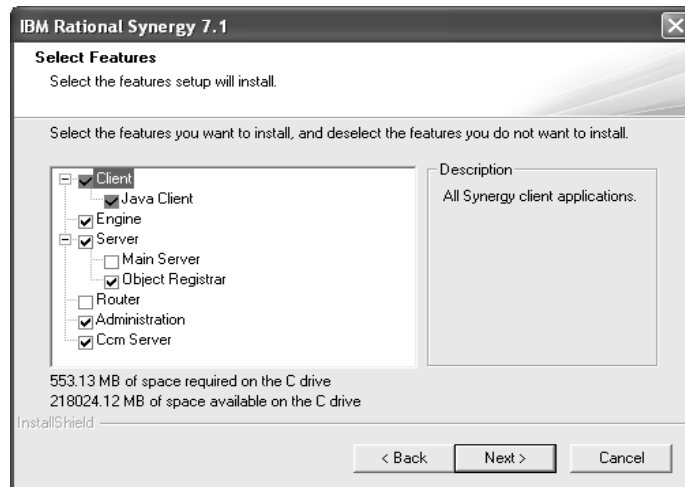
IBM Rational Synergy 7.1

Select Features

Select the features setup will install.

Select the features you want to install, and deselect the features you do not want to install.

Client
Java Client
Engine
Server
Main Server
Object Registrar
Router
Administration
Ccm Server

Description

All Synergy client applications.

553.13 MB of space required on the C drive
218024.12 MB of space available on the C drive

InstallShield

< Back
Next >
Cancel